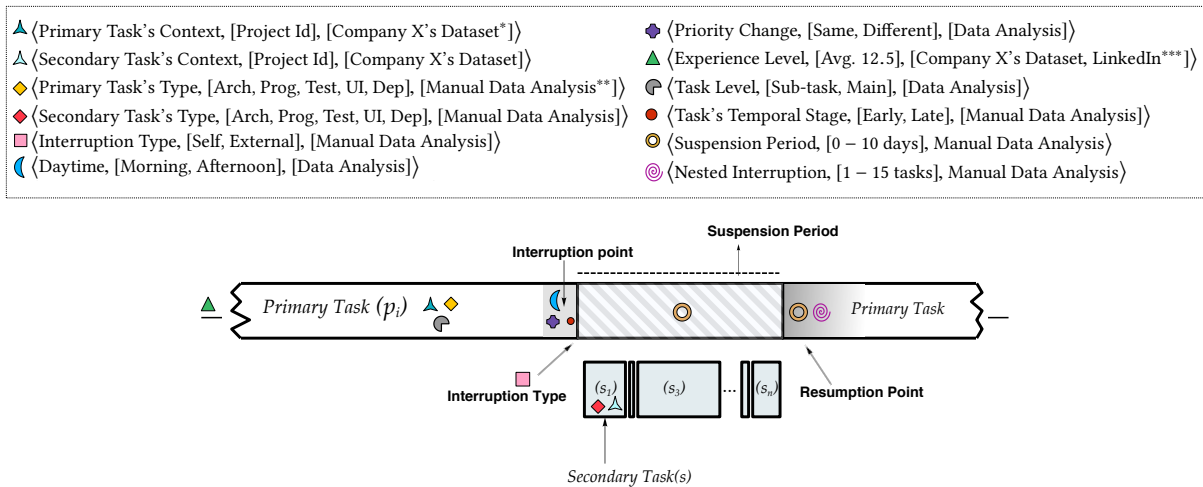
⟨Primary Task's Context, [Project Id], [Company X's Dataset*]⟩
⟨Secondary Task's Context, [Project Id], [Company X's Dataset]⟩
⟨Primary Task's Type, [Arch, Prog, Test, UI, Dep], [Manual Data Analysis**]⟩
⟨Secondary Task's Type, [Arch, Prog, Test, UI, Dep], [Manual Data Analysis]⟩
⟨Interruption Type, [Self, External], [Manual Data Analysis]⟩
⟨Daytime, [Morning, Afternoon], [Data Analysis]⟩

⟨Priority Change, [Same, Different], [Data Analysis]⟩
⟨Experience Level, [Avg. 12.5], [Company X's Dataset, LinkedIn***]⟩
⟨Task Level, [Sub-task, Main], [Data Analysis]⟩
⟨Task's Temporal Stage, [Early, Late], [Manual Data Analysis]⟩
⟨Suspension Period, [0 – 10 days], Manual Data Analysis⟩
⟨Nested Interruption, [1 – 15 tasks], Manual Data Analysis⟩

Suspension Period
Interruption point
Primary Task ($p_i$)
Primary Task
Interruption Type
($s_1$)
($s_3$)
...
($s_n$)
Resumption Point
Secondary Task(s)